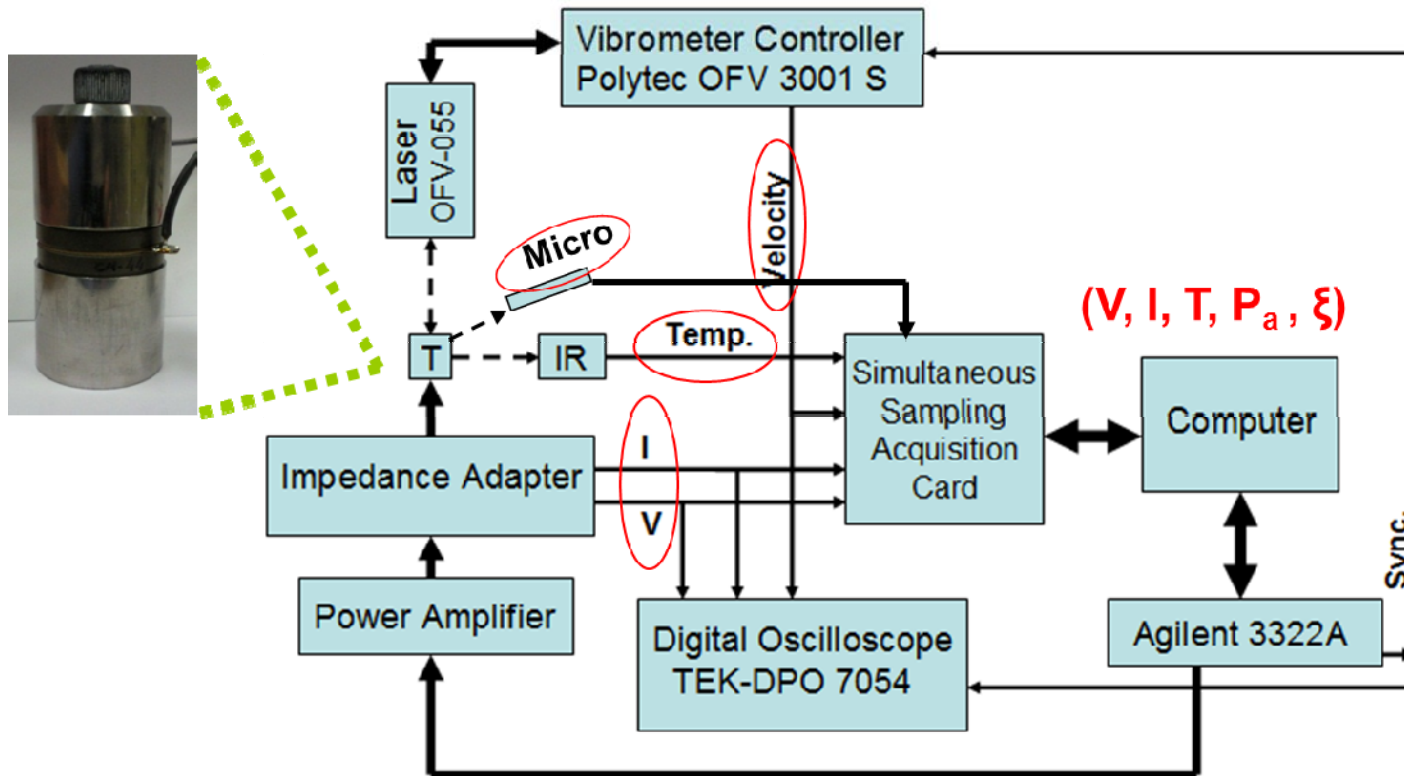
Vibrometer Controller
Polytec OFV 3001 S

Laser
OFV-055

Velocity

Micro

(V, I, T, $P_a$ , ξ)

T

IR

Temp.

Simultaneous Sampling Acquisition Card

Computer

I

Impedance Adapter

V

Sync.

Power Amplifier

Digital Oscilloscope
TEK-DPO 7054

Agilent 3322A